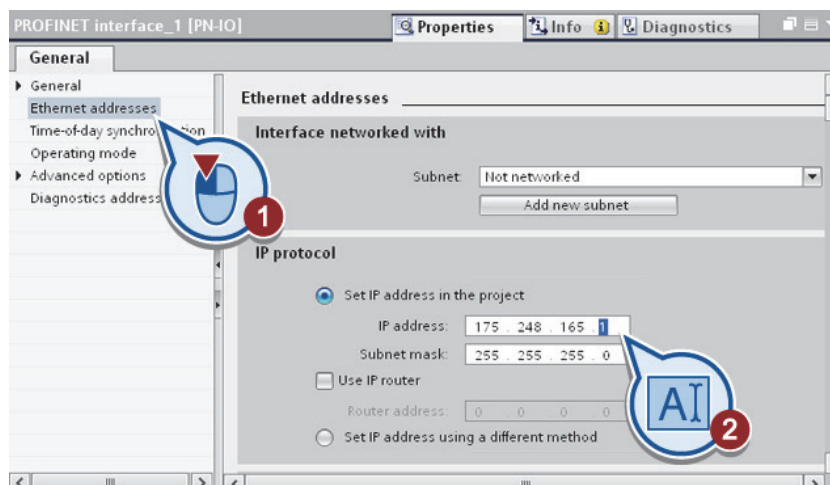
PROFINET interface_1 [PN-IO]

Properties | Info | Diagnostics

General

General
Ethernet addresses
Time-of-day synchro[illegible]ation
Operating mode
Advanced options
Diagnostics address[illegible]

1

Ethernet addresses

Interface networked with

Subnet: Not networked

Add new subnet

IP protocol

Set IP address in the project

IP address: 175 . 248 . 165 . 1

Subnet mask: 255 . 255 . 255 . 0

Use IP router

Router address: 0 . 0 . 0 . 0

Set IP address using a different method

2